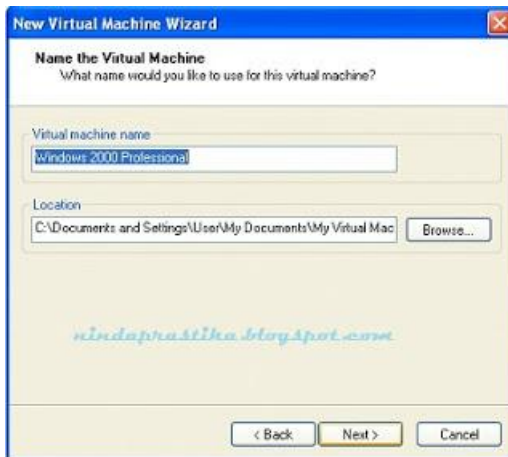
New Virtual Machine Wizard

Name the Virtual Machine
What name would you like to use for this virtual machine?

Virtual machine name
Windows 2000 Professional

Location
C:\Documents and Settings\User\My Documents\My Virtual Mac
Browse...

nindaprastika.blogspot.com

< Back
Next >
Cancel